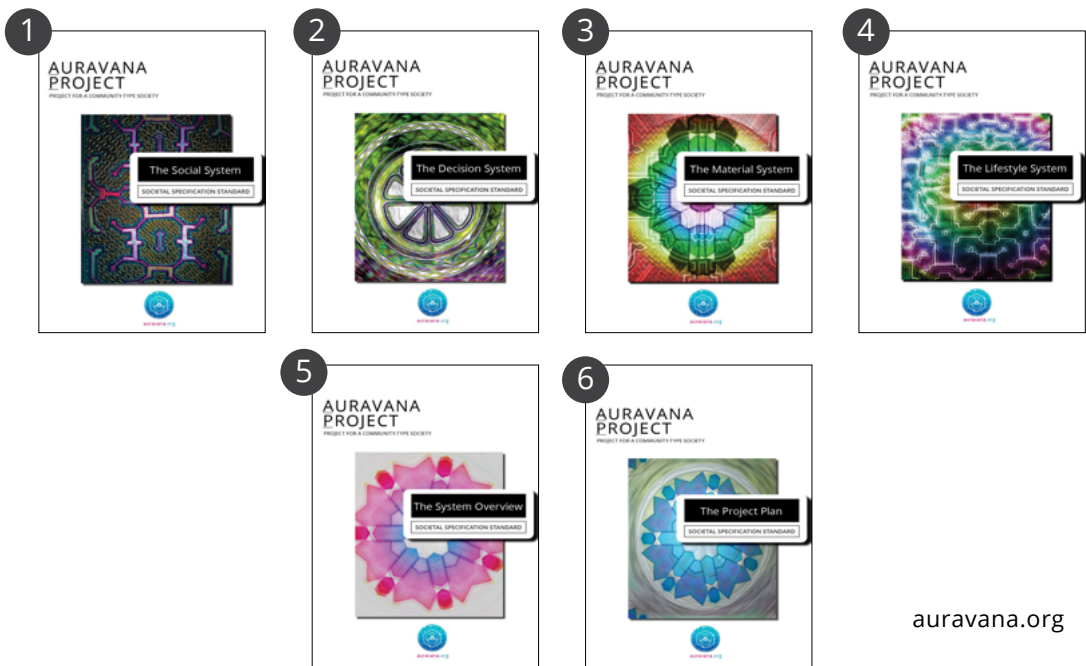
1

AURAVANA PROJECT

PROJECT FOR A COMMUNITY-TYPE SOCIETY

The Social System

SOCIETAL SPECIFICATION STANDARD

auravana.org

2

AURAVANA PROJECT

PROJECT FOR A COMMUNITY-TYPE SOCIETY

The Decision System

SOCIETAL SPECIFICATION STANDARD

auravana.org

3

AURAVANA PROJECT

PROJECT FOR A COMMUNITY-TYPE SOCIETY

The Material System

SOCIETAL SPECIFICATION STANDARD

auravana.org

4

AURAVANA PROJECT

PROJECT FOR A COMMUNITY-TYPE SOCIETY

The Lifestyle System

SOCIETAL SPECIFICATION STANDARD

auravana.org

5

AURAVANA PROJECT

PROJECT FOR A COMMUNITY-TYPE SOCIETY

The System Overview

SOCIETAL SPECIFICATION STANDARD

auravana.org

6

AURAVANA PROJECT

PROJECT FOR A COMMUNITY-TYPE SOCIETY

The Project Plan

SOCIETAL SPECIFICATION STANDARD

auravana.org

auravana.org